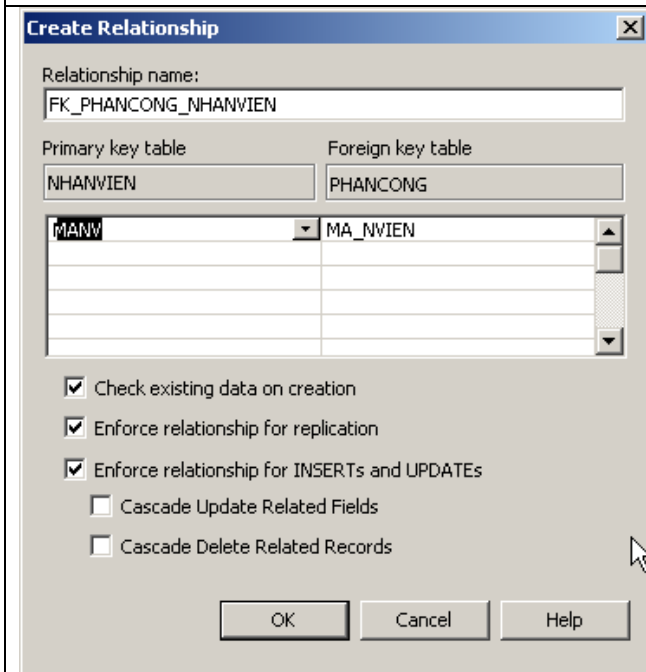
Create Relationship

Relationship name:
FK_PHANCONG_NHANVIEN

Primary key table
NHANVIEN

Foreign key table
PHANCONG

| MANV | MA_NVIEN |
|---|---|
| | |
| | |
| | |
| | |

Check existing data on creation

Enforce relationship for replication

Enforce relationship for INSERTs and UPDATEs

Cascade Update Related Fields

Cascade Delete Related Records

OK

Cancel

Help